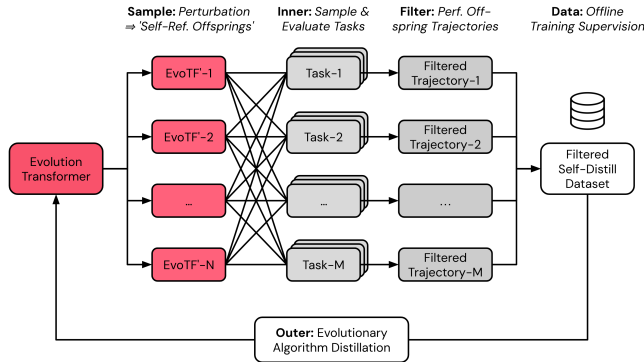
Sample: Perturbation ⇒ 'Self-Ref. Offsprings'

Inner: Sample & Evaluate Tasks

Filter: Perf. Offspring Trajectories

Data: Offline Training Supervision

Evolution Transformer

EvoTF'-1

EvoTF'-2

...

EvoTF'-N

Task-1

Task-2

...

Task-M

Filtered Trajectory-1

Filtered Trajectory-2

...

Filtered Trajectory-M

Filtered Self-Distill Dataset

Outer: Evolutionary Algorithm Distillation